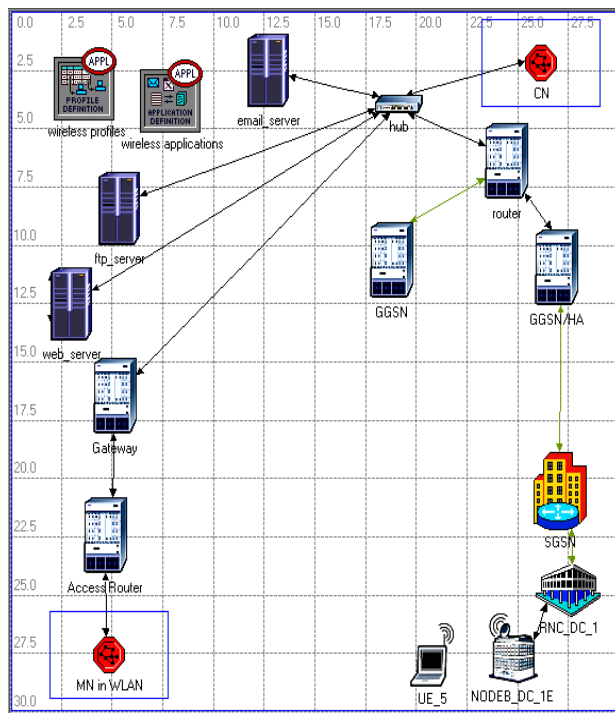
0.0 2.5 5.0 7.5 10.0 12.5 15.0 17.5 20.0 22.5 25.0 27.5

2.5
5.0
7.5
10.0
12.5
15.0
17.5
20.0
22.5
25.0
27.5
30.0

APPL
PROFILE DEFINITION
wireless profiles

APPL
APPLICATION DEFINITION
wireless applications

email_server

hub

CN

router

ftp_server

GGSN

GGSN/HA

web_server

Gateway

SGSN

Access Router

RNC_DC_1

MN in WLAN

UE_5

NODEB_DC_1E